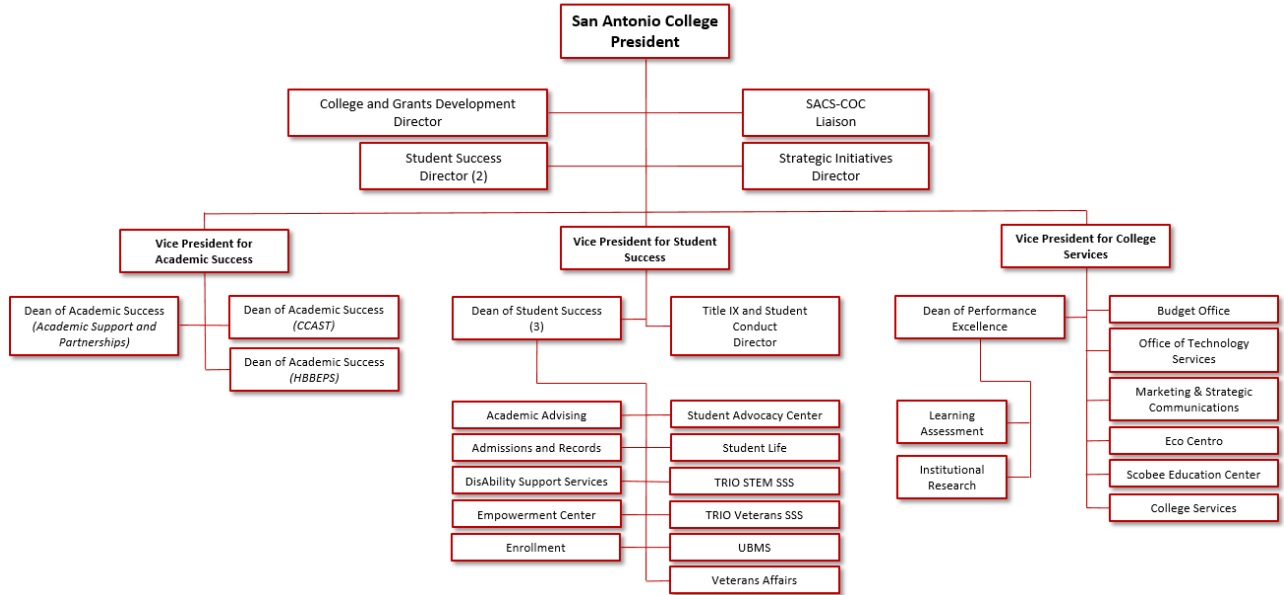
San Antonio College President

College and Grants Development Director

SACS-COC Liaison

Student Success Director (2)

Strategic Initiatives Director

Vice President for Academic Success

Dean of Academic Success *(Academic Support and Partnerships)*

Dean of Academic Success *(CCAST)*

Dean of Academic Success *(HBBEPS)*

Vice President for Student Success

Dean of Student Success (3)

Title IX and Student Conduct Director

Academic Advising

Admissions and Records

DisAbility Support Services

Empowerment Center

Enrollment

Student Advocacy Center

Student Life

TRIO STEM SSS

TRIO Veterans SSS

UBMS

Veterans Affairs

Vice President for College Services

Dean of Performance Excellence

Learning Assessment

Institutional Research

Budget Office

Office of Technology Services

Marketing & Strategic Communications

Eco Centro

Scobee Education Center

College Services